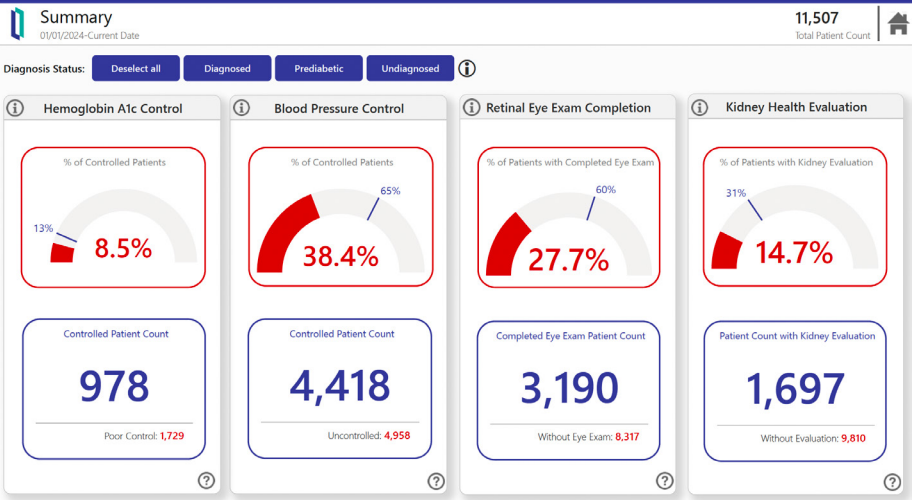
Summary
01/01/2024-Current Date

11,507
Total Patient Count

Diagnosis Status: Deselect all Diagnosed Prediabetic Undiagnosed

Hemoglobin A1c Control

% of Controlled Patients

13%

8.5%

Controlled Patient Count

978

Poor Control: 1,729

Blood Pressure Control

% of Controlled Patients

65%

38.4%

Controlled Patient Count

4,418

Uncontrolled: 4,958

Retinal Eye Exam Completion

% of Patients with Completed Eye Exam

60%

27.7%

Completed Eye Exam Patient Count

3,190

Without Eye Exam: 8,317

Kidney Health Evaluation

% of Patients with Kidney Evaluation

31%

14.7%

Patient Count with Kidney Evaluation

1,697

Without Evaluation: 9,810